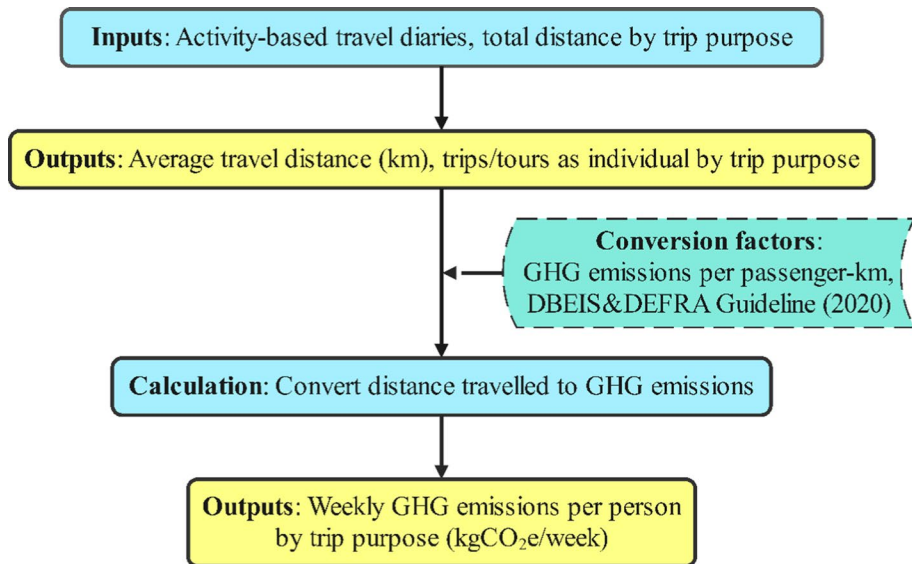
Inputs: Activity-based travel diaries, total distance by trip purpose

Outputs: Average travel distance (km), trips/tours as individual by trip purpose

Conversion factors: GHG emissions per passenger-km, DBEIS&DEFRA Guideline (2020)

Calculation: Convert distance travelled to GHG emissions

Outputs: Weekly GHG emissions per person by trip purpose (kg$CO_2$e/week)